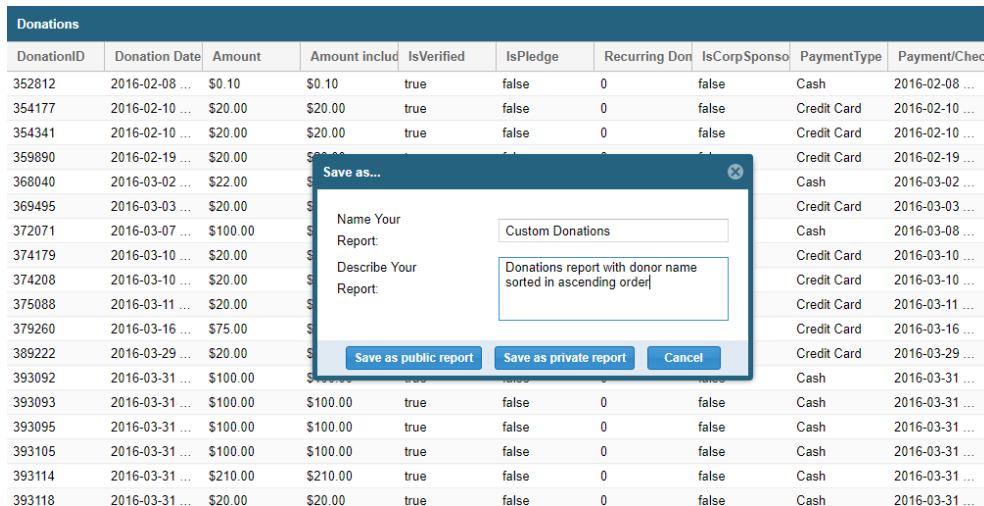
Donations

| DonationID | Donation Date | Amount | Amount includ | IsVerified | IsPledge | Recurring Don | IsCorpSponso | PaymentType | Payment/Chec |
|---|---|---|---|---|---|---|---|---|---|
| 352812 | 2016-02-08 ... | $0.10 | $0.10 | true | false | 0 | false | Cash | 2016-02-08 ... |
| 354177 | 2016-02-10 ... | $20.00 | $20.00 | true | false | 0 | false | Credit Card | 2016-02-10 ... |
| 354341 | 2016-02-10 ... | $20.00 | $20.00 | true | false | 0 | false | Credit Card | 2016-02-10 ... |
| 359890 | 2016-02-19 ... | $20.00 | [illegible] | | | | | Credit Card | 2016-02-19 ... |
| 368040 | 2016-03-02 ... | $22.00 | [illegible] | | | | | Cash | 2016-03-02 ... |
| 369495 | 2016-03-03 ... | $20.00 | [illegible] | | | | | Credit Card | 2016-03-03 ... |
| 372071 | 2016-03-07 ... | $100.00 | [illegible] | | | | | Cash | 2016-03-08 ... |
| 374179 | 2016-03-10 ... | $20.00 | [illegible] | | | | | Credit Card | 2016-03-10 ... |
| 374208 | 2016-03-10 ... | $20.00 | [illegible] | | | | | Credit Card | 2016-03-10 ... |
| 375088 | 2016-03-11 ... | $20.00 | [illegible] | | | | | Credit Card | 2016-03-11 ... |
| 379260 | 2016-03-16 ... | $75.00 | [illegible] | | | | | Credit Card | 2016-03-16 ... |
| 389222 | 2016-03-29 ... | $20.00 | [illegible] | | | | | Credit Card | 2016-03-29 ... |
| 393092 | 2016-03-31 ... | $100.00 | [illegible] | | | | | Cash | 2016-03-31 ... |
| 393093 | 2016-03-31 ... | $100.00 | $100.00 | true | false | 0 | false | Cash | 2016-03-31 ... |
| 393095 | 2016-03-31 ... | $100.00 | $100.00 | true | false | 0 | false | Cash | 2016-03-31 ... |
| 393105 | 2016-03-31 ... | $100.00 | $100.00 | true | false | 0 | false | Cash | 2016-03-31 ... |
| 393114 | 2016-03-31 ... | $210.00 | $210.00 | true | false | 0 | false | Cash | 2016-03-31 ... |
| 393118 | 2016-03-31 ... | $20.00 | $20.00 | true | false | 0 | false | Cash | 2016-03-31 ... |

Save as...

Name Your Report:
Custom Donations

Describe Your Report:
Donations report with donor name sorted in ascending order

Save as public report
Save as private report
Cancel